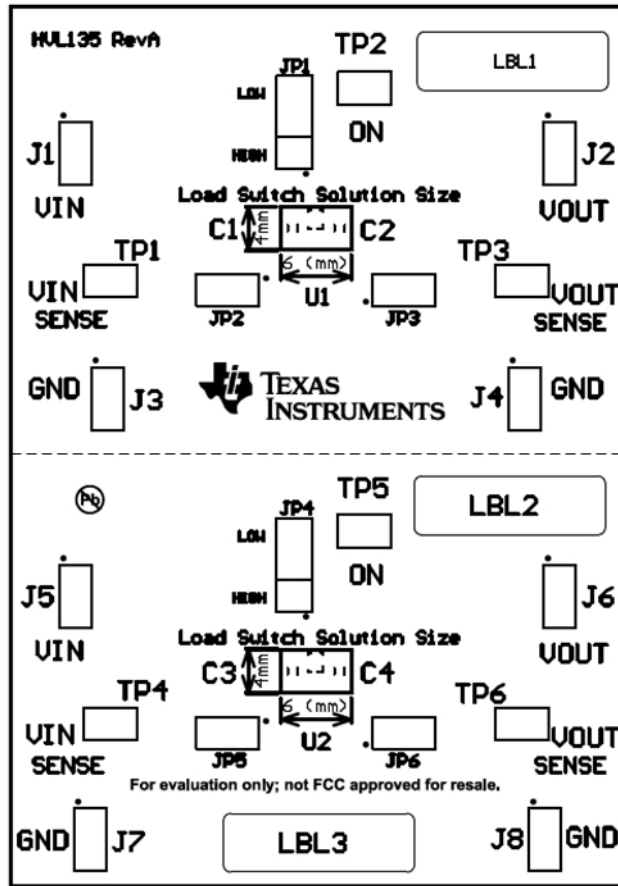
HVL135 RevA

TP2

LBL1

JP1

LOW

ON

HIGH

J1

J2

VIN

Load Switch Solution Size

VOUT

C1

4mm

C2

6 (mm)

TP1

TP3

VIN

U1

VOUT

SENSE

JP2

JP3

SENSE

GND

J3

TEXAS INSTRUMENTS

J4

GND

Pb

TP5

LBL2

JP4

LOW

ON

HIGH

J5

J6

VIN

Load Switch Solution Size

VOUT

C3

4mm

C4

6 (mm)

TP4

TP6

VIN

U2

VOUT

SENSE

JP5

JP6

SENSE

For evaluation only; not FCC approved for resale.

GND

J7

LBL3

J8

GND